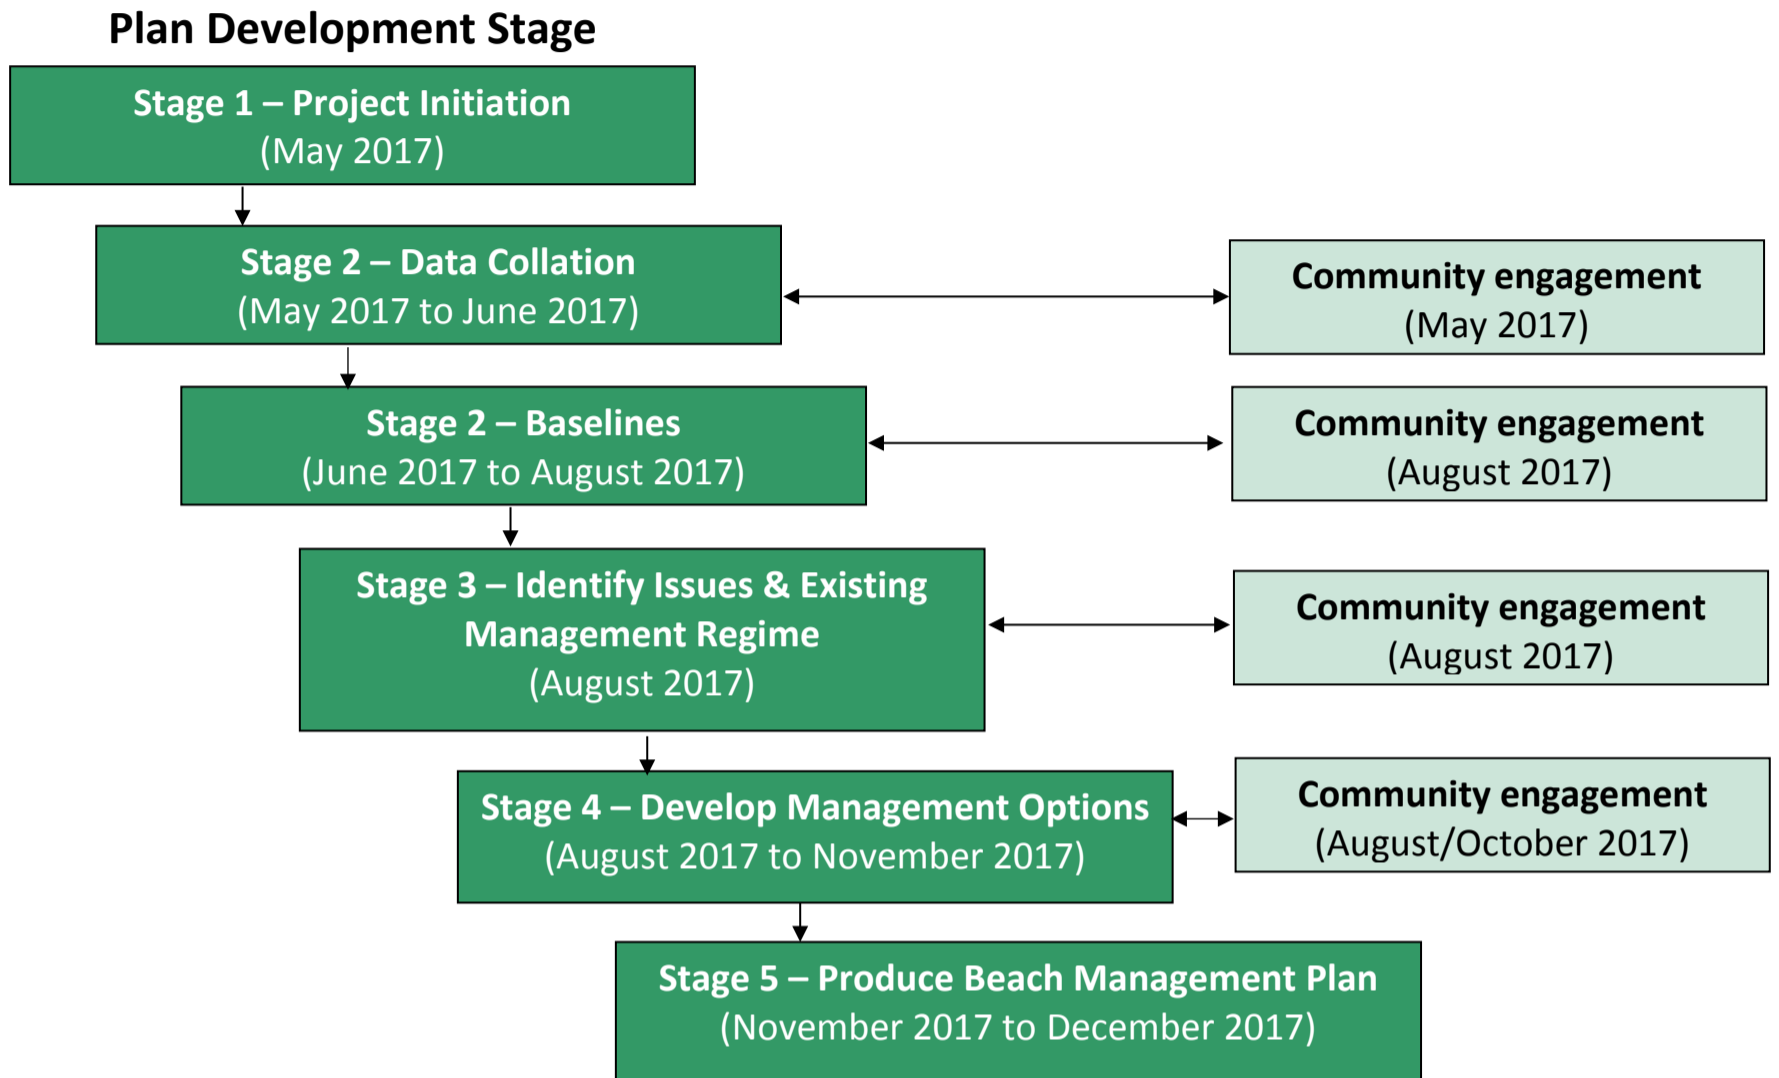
Plan Development Stage

Stage 1 – Project Initiation
(May 2017)

Stage 2 – Data Collation
(May 2017 to June 2017)

Community engagement
(May 2017)

Stage 2 – Baselines
(June 2017 to August 2017)

Community engagement
(August 2017)

Stage 3 – Identify Issues & Existing Management Regime
(August 2017)

Community engagement
(August 2017)

Stage 4 – Develop Management Options
(August 2017 to November 2017)

Community engagement
(August/October 2017)

Stage 5 – Produce Beach Management Plan
(November 2017 to December 2017)